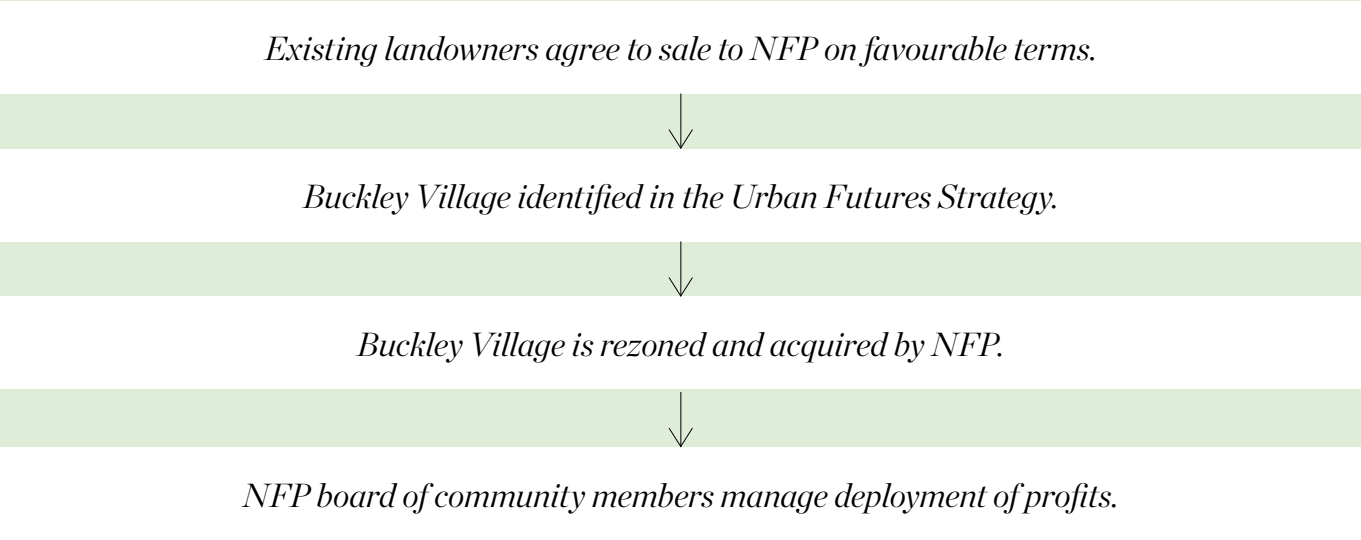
Existing landowners agree to sale to NFP on favourable terms.

Buckley Village identified in the Urban Futures Strategy.

Buckley Village is rezoned and acquired by NFP.

NFP board of community members manage deployment of profits.